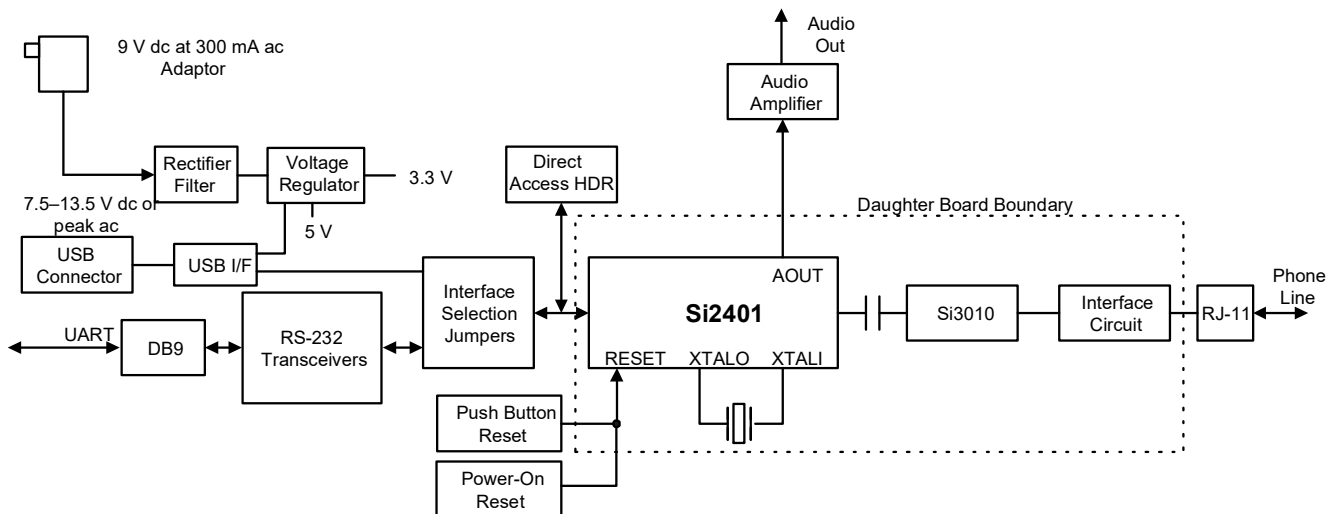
9 V dc at 300 mA ac Adaptor

Audio Out

Audio Amplifier

Rectifier Filter

Voltage Regulator

3.3 V

Direct Access HDR

7.5–13.5 V dc or peak ac

Daughter Board Boundary

5 V

USB Connector

USB I/F

Interface Selection Jumpers

AOUT

Si2401

Si3010

Interface Circuit

RJ-11

Phone Line

UART

DB9

RS-232 Transceivers

RESET

XTALO

XTALI

Push Button Reset

Power-On Reset